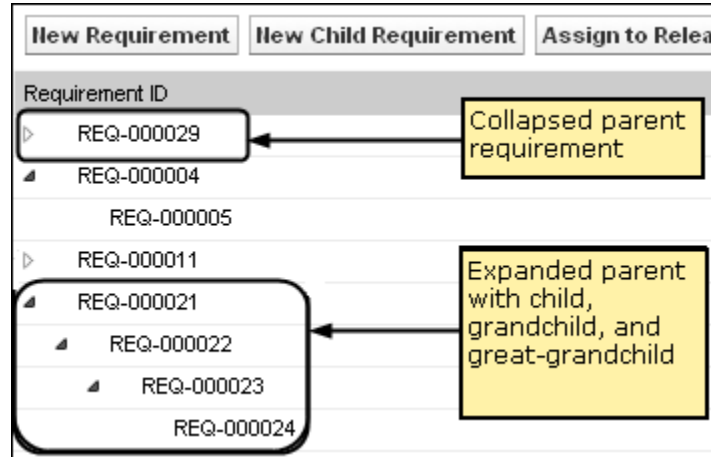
New Requirement New Child Requirement Assign to Relea

Requirement ID

REQ-000029

Collapsed parent requirement

REQ-000004

REQ-000005

REQ-000011

REQ-000021

REQ-000022

REQ-000023

REQ-000024

Expanded parent with child, grandchild, and great-grandchild